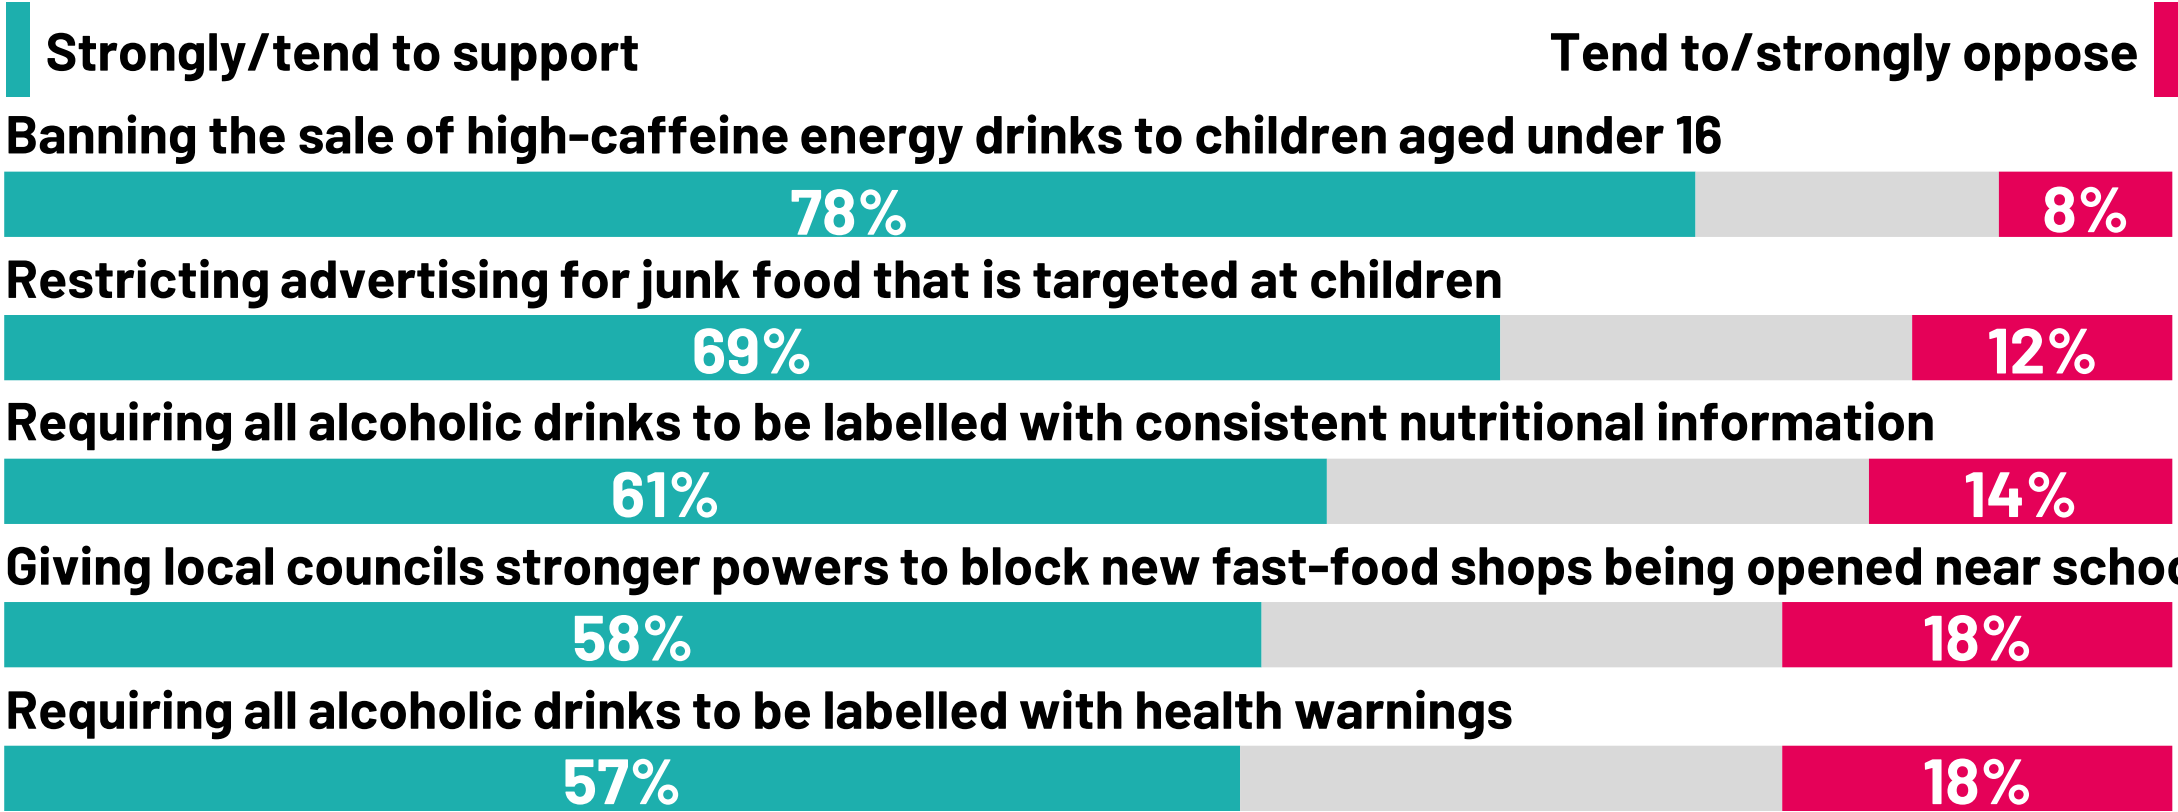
Strongly/tend to support

Tend to/strongly oppose

Banning the sale of high-caffeine energy drinks to children aged under 16

78%

8%

Restricting advertising for junk food that is targeted at children

69%

12%

Requiring all alcoholic drinks to be labelled with consistent nutritional information

61%

14%

Giving local councils stronger powers to block new fast-food shops being opened near scho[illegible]

58%

18%

Requiring all alcoholic drinks to be labelled with health warnings

57%

18%